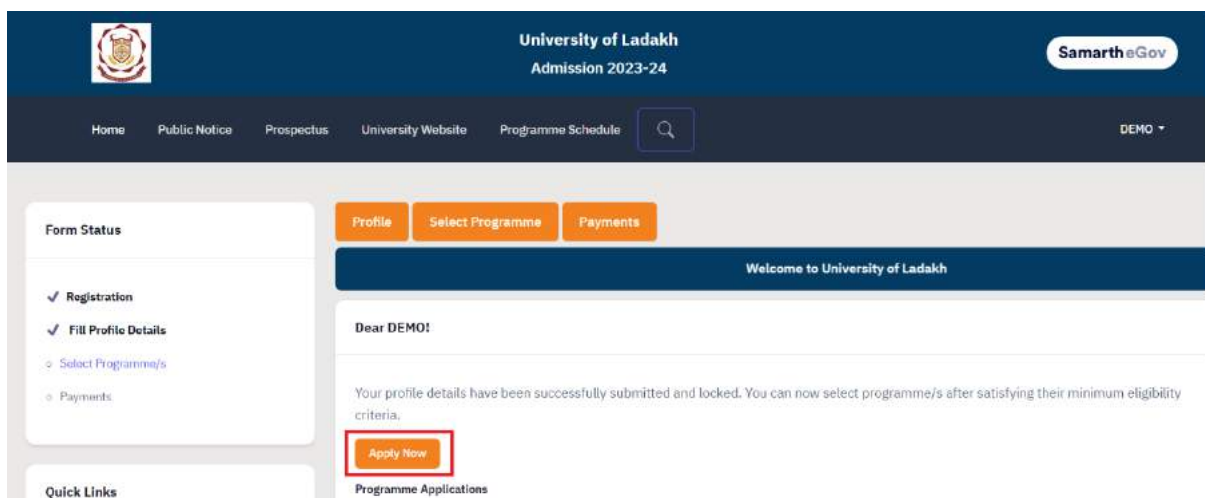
University of Ladakh
Admission 2023-24

Samarth eGov

Home Public Notice Prospectus University Website Programme Schedule

DEMO

Form Status

✓ Registration
✓ Fill Profile Details
○ Select Programme/s
○ Payments

Quick Links

Profile Select Programme Payments

Welcome to University of Ladakh

Dear DEMO!

Your profile details have been successfully submitted and locked. You can now select programme/s after satisfying their minimum eligibility criteria.

Apply Now

Programme Applications